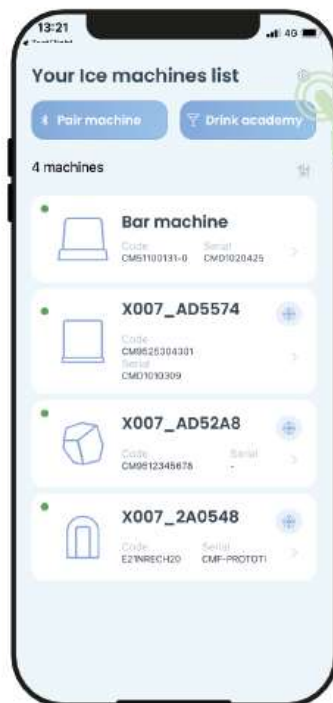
13:21

4G

Your Ice machines list

Pair machine

Drink academy

4 machines

Bar machine

Code
CM51100131-0

Serial
CMD1020425

X007_AD5574

Code
CM9625304301
Serial
CMD1010309

X007_AD52A8

Code
CM9612345678

Serial
-

X007_2A0548

Code
E21NRECH20

Serial
CMF-PROTOT1